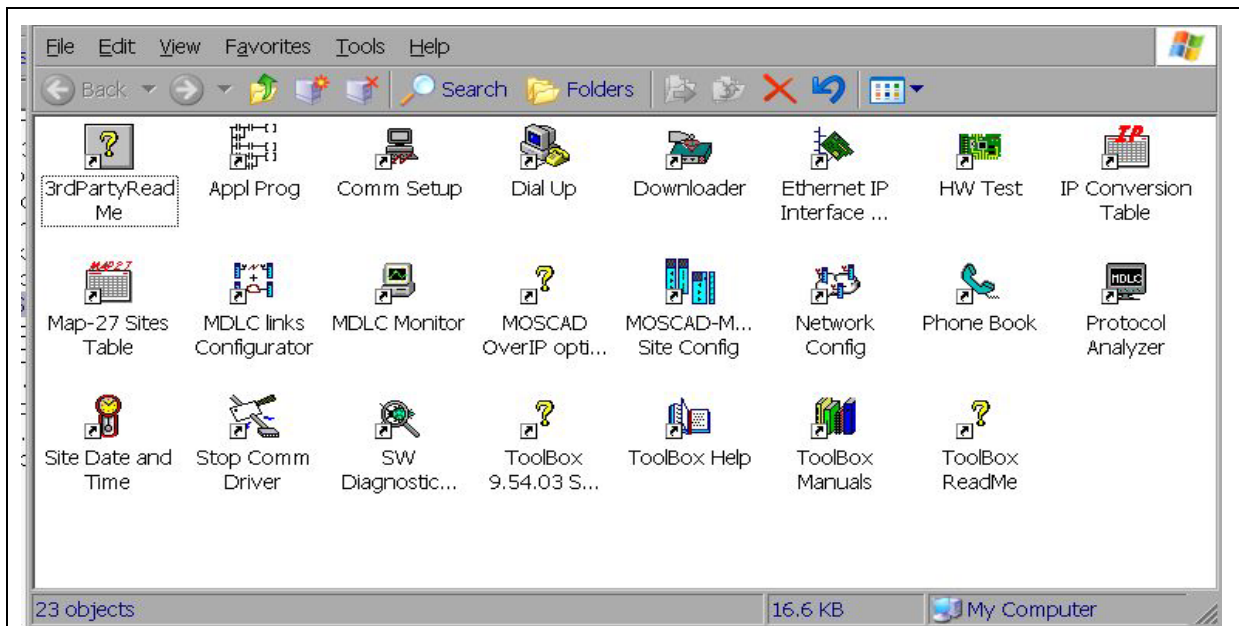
File Edit View Favorites Tools Help

Back Search Folders

3rdPartyReadMe
Appl Prog
Comm Setup
Dial Up
Downloader
Ethernet IP Interface ...
HW Test
IP Conversion Table

Map-27 Sites Table
MDLC links Configurator
MDLC Monitor
MOSCAD OverIP opti...
MOSCAD-M... Site Config
Network Config
Phone Book
Protocol Analyzer

Site Date and Time
Stop Comm Driver
SW Diagnostic...
ToolBox 9.54.03 S...
ToolBox Help
ToolBox Manuals
ToolBox ReadMe

23 objects
16.6 KB
My Computer